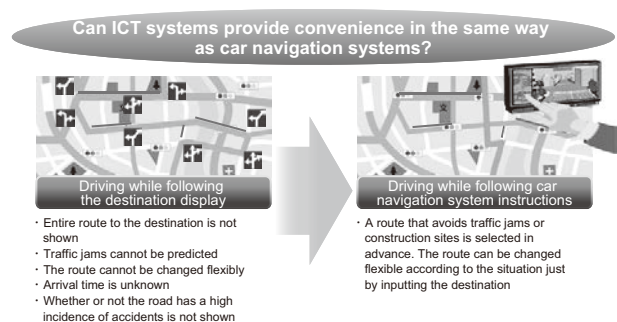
Can ICT systems provide convenience in the same way as car navigation systems?

Driving while following the destination display

・Entire route to the destination is not shown
・Traffic jams cannot be predicted
・The route cannot be changed flexibly
・Arrival time is unknown
・Whether or not the road has a high incidence of accidents is not shown

Driving while following car navigation system instructions

・A route that avoids traffic jams or construction sites is selected in advance. The route can be changed flexible according to the situation just by inputting the destination